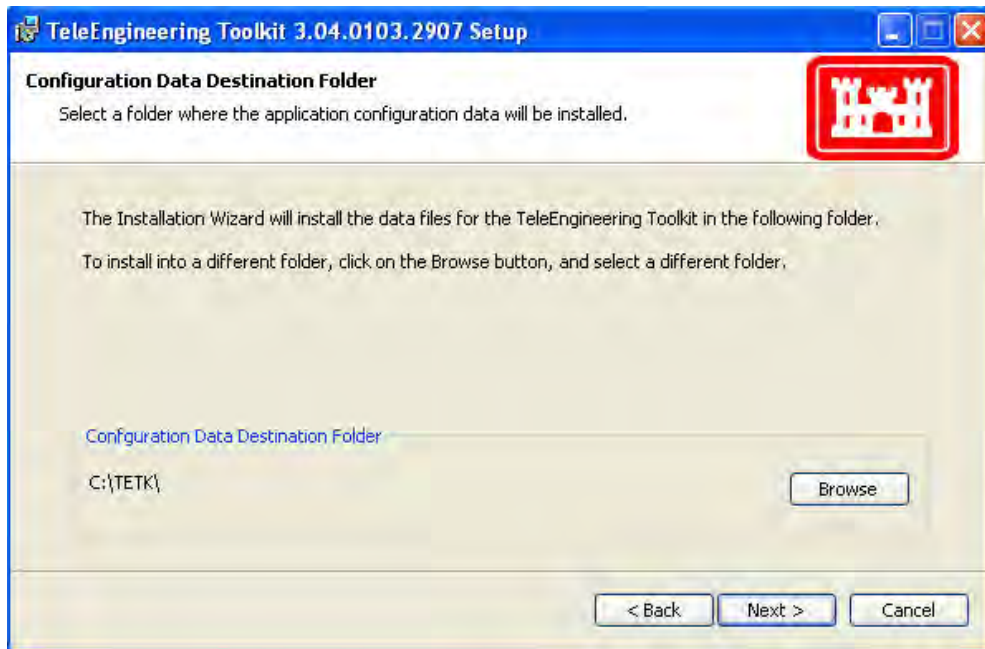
TeleEngineering Toolkit 3.04.0103.2907 Setup

Configuration Data Destination Folder

Select a folder where the application configuration data will be installed.

The Installation Wizard will install the data files for the TeleEngineering Toolkit in the following folder.

To install into a different folder, click on the Browse button, and select a different folder.

Confguration Data Destination Folder

C:\TETK\

Browse

< Back

Next >

Cancel